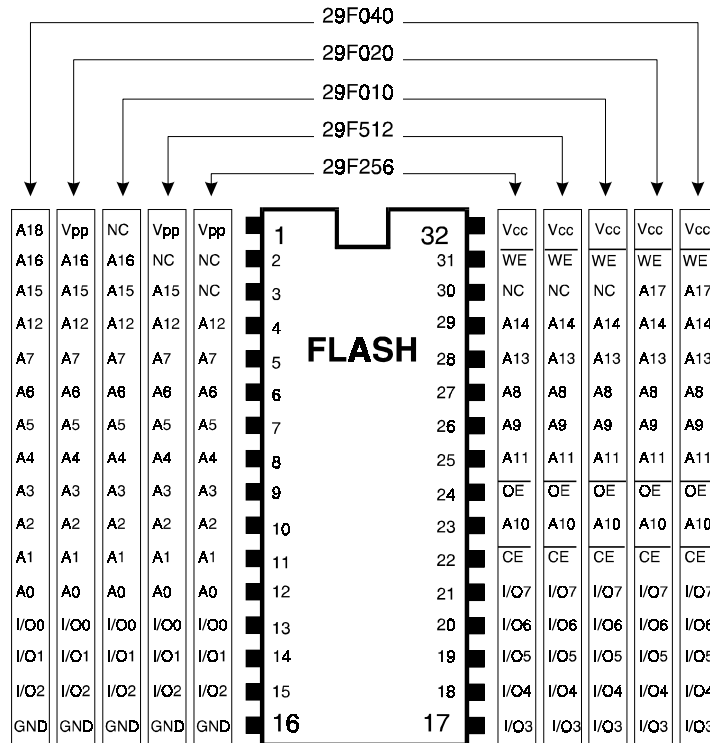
29F040
29F020
29F010
29F512
29F256

| A18 | Vpp | NC | Vpp | Vpp | 1 |
|---|---|---|---|---|---|
| A16 | A16 | A16 | NC | NC | 2 |
| A15 | A15 | A15 | A15 | NC | 3 |
| A12 | A12 | A12 | A12 | A12 | 4 |
| A7 | A7 | A7 | A7 | A7 | 5 |
| A6 | A6 | A6 | A6 | A6 | 6 |
| A5 | A5 | A5 | A5 | A5 | 7 |
| A4 | A4 | A4 | A4 | A4 | 8 |
| A3 | A3 | A3 | A3 | A3 | 9 |
| A2 | A2 | A2 | A2 | A2 | 10 |
| A1 | A1 | A1 | A1 | A1 | 11 |
| A0 | A0 | A0 | A0 | A0 | 12 |
| I/O0 | I/O0 | I/O0 | I/O0 | I/O0 | 13 |
| I/O1 | I/O1 | I/O1 | I/O1 | I/O1 | 14 |
| I/O2 | I/O2 | I/O2 | I/O2 | I/O2 | 15 |
| GND | GND | GND | GND | GND | 16 |

FLASH

| 32 | Vcc | Vcc | Vcc | Vcc | Vcc |
|---|---|---|---|---|---|
| 31 | $\overline{WE}$ | $\overline{WE}$ | $\overline{WE}$ | $\overline{WE}$ | $\overline{WE}$ |
| 30 | NC | NC | NC | A17 | A17 |
| 29 | A14 | A14 | A14 | A14 | A14 |
| 28 | A13 | A13 | A13 | A13 | A13 |
| 27 | A8 | A8 | A8 | A8 | A8 |
| 26 | A9 | A9 | A9 | A9 | A9 |
| 25 | A11 | A11 | A11 | A11 | A11 |
| 24 | $\overline{OE}$ | $\overline{OE}$ | $\overline{OE}$ | $\overline{OE}$ | $\overline{OE}$ |
| 23 | A10 | A10 | A10 | A10 | A10 |
| 22 | $\overline{CE}$ | $\overline{CE}$ | $\overline{CE}$ | $\overline{CE}$ | $\overline{CE}$ |
| 21 | I/O7 | I/O7 | I/O7 | I/O7 | I/O7 |
| 20 | I/O6 | I/O6 | I/O6 | I/O6 | I/O6 |
| 19 | I/O5 | I/O5 | I/O5 | I/O5 | I/O5 |
| 18 | I/O4 | I/O4 | I/O4 | I/O4 | I/O4 |
| 17 | I/O3 | I/O3 | I/O3 | I/O3 | I/O3 |